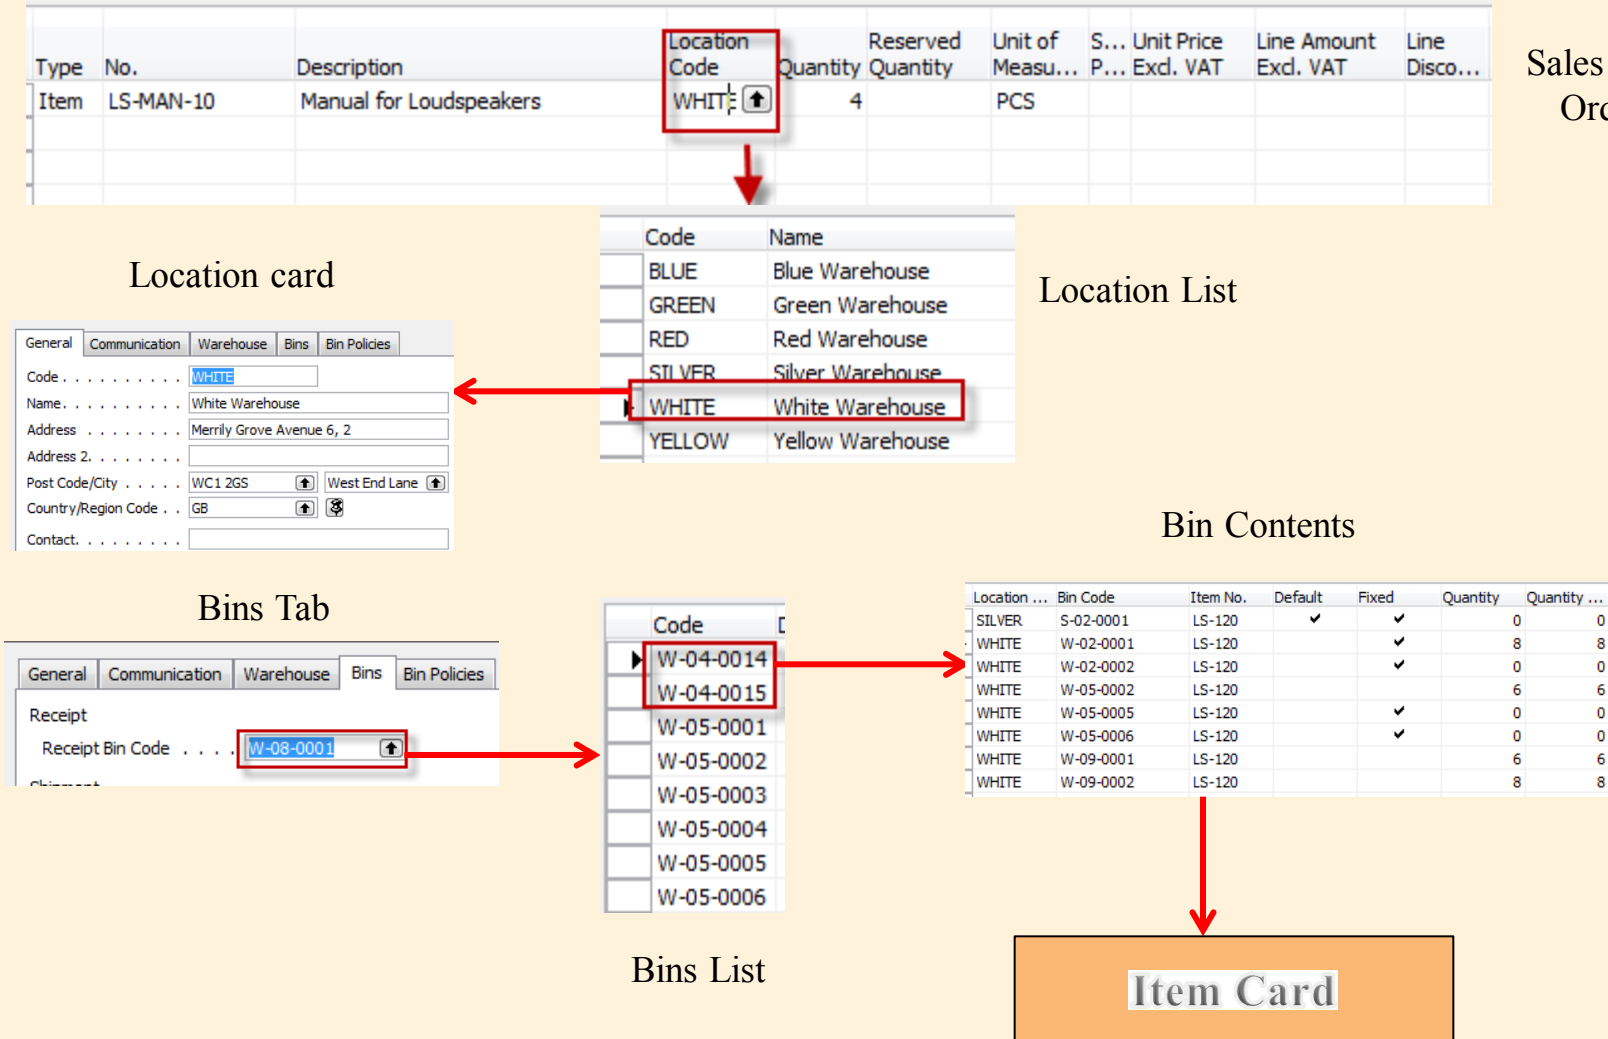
| Type | No. | Description | Location Code | Quantity | Reserved Quantity | Unit of Measu... | S... P... | Unit Price Excl. VAT | Line Amount Excl. VAT | Line Disco... |
|---|---|---|---|---|---|---|---|---|---|---|
| Item | LS-MAN-10 | Manual for Loudspeakers | WHIT | 4 | | PCS | | | | |

Sales Orc

Location card

| Code | Name |
|---|---|
| BLUE | Blue Warehouse |
| GREEN | Green Warehouse |
| RED | Red Warehouse |
| SILVER | Silver Warehouse |
| WHITE | White Warehouse |
| YELLOW | Yellow Warehouse |

Location List

General | Communication | Warehouse | Bins | Bin Policies

Code . . . . . . . . . . WHITE
Name. . . . . . . . . . White Warehouse
Address . . . . . . . . Merrily Grove Avenue 6, 2
Address 2. . . . . . . .
Post Code/City . . . . . WC1 2GS West End Lane
Country/Region Code . . GB
Contact. . . . . . . . .

Bin Contents

Bins Tab

General | Communication | Warehouse | Bins | Bin Policies

Receipt
Receipt Bin Code . . . . W-08-0001

| Code |
|---|
| W-04-0014 |
| W-04-0015 |
| W-05-0001 |
| W-05-0002 |
| W-05-0003 |
| W-05-0004 |
| W-05-0005 |
| W-05-0006 |

| Location ... | Bin Code | Item No. | Default | Fixed | Quantity | Quantity ... |
|---|---|---|---|---|---|---|
| SILVER | S-02-0001 | LS-120 | ✔ | ✔ | 0 | 0 |
| WHITE | W-02-0001 | LS-120 | | ✔ | 8 | 8 |
| WHITE | W-02-0002 | LS-120 | | ✔ | 0 | 0 |
| WHITE | W-05-0002 | LS-120 | | | 6 | 6 |
| WHITE | W-05-0005 | LS-120 | | ✔ | 0 | 0 |
| WHITE | W-05-0006 | LS-120 | | ✔ | 0 | 0 |
| WHITE | W-09-0001 | LS-120 | | | 6 | 6 |
| WHITE | W-09-0002 | LS-120 | | | 8 | 8 |

Bins List

Item Card